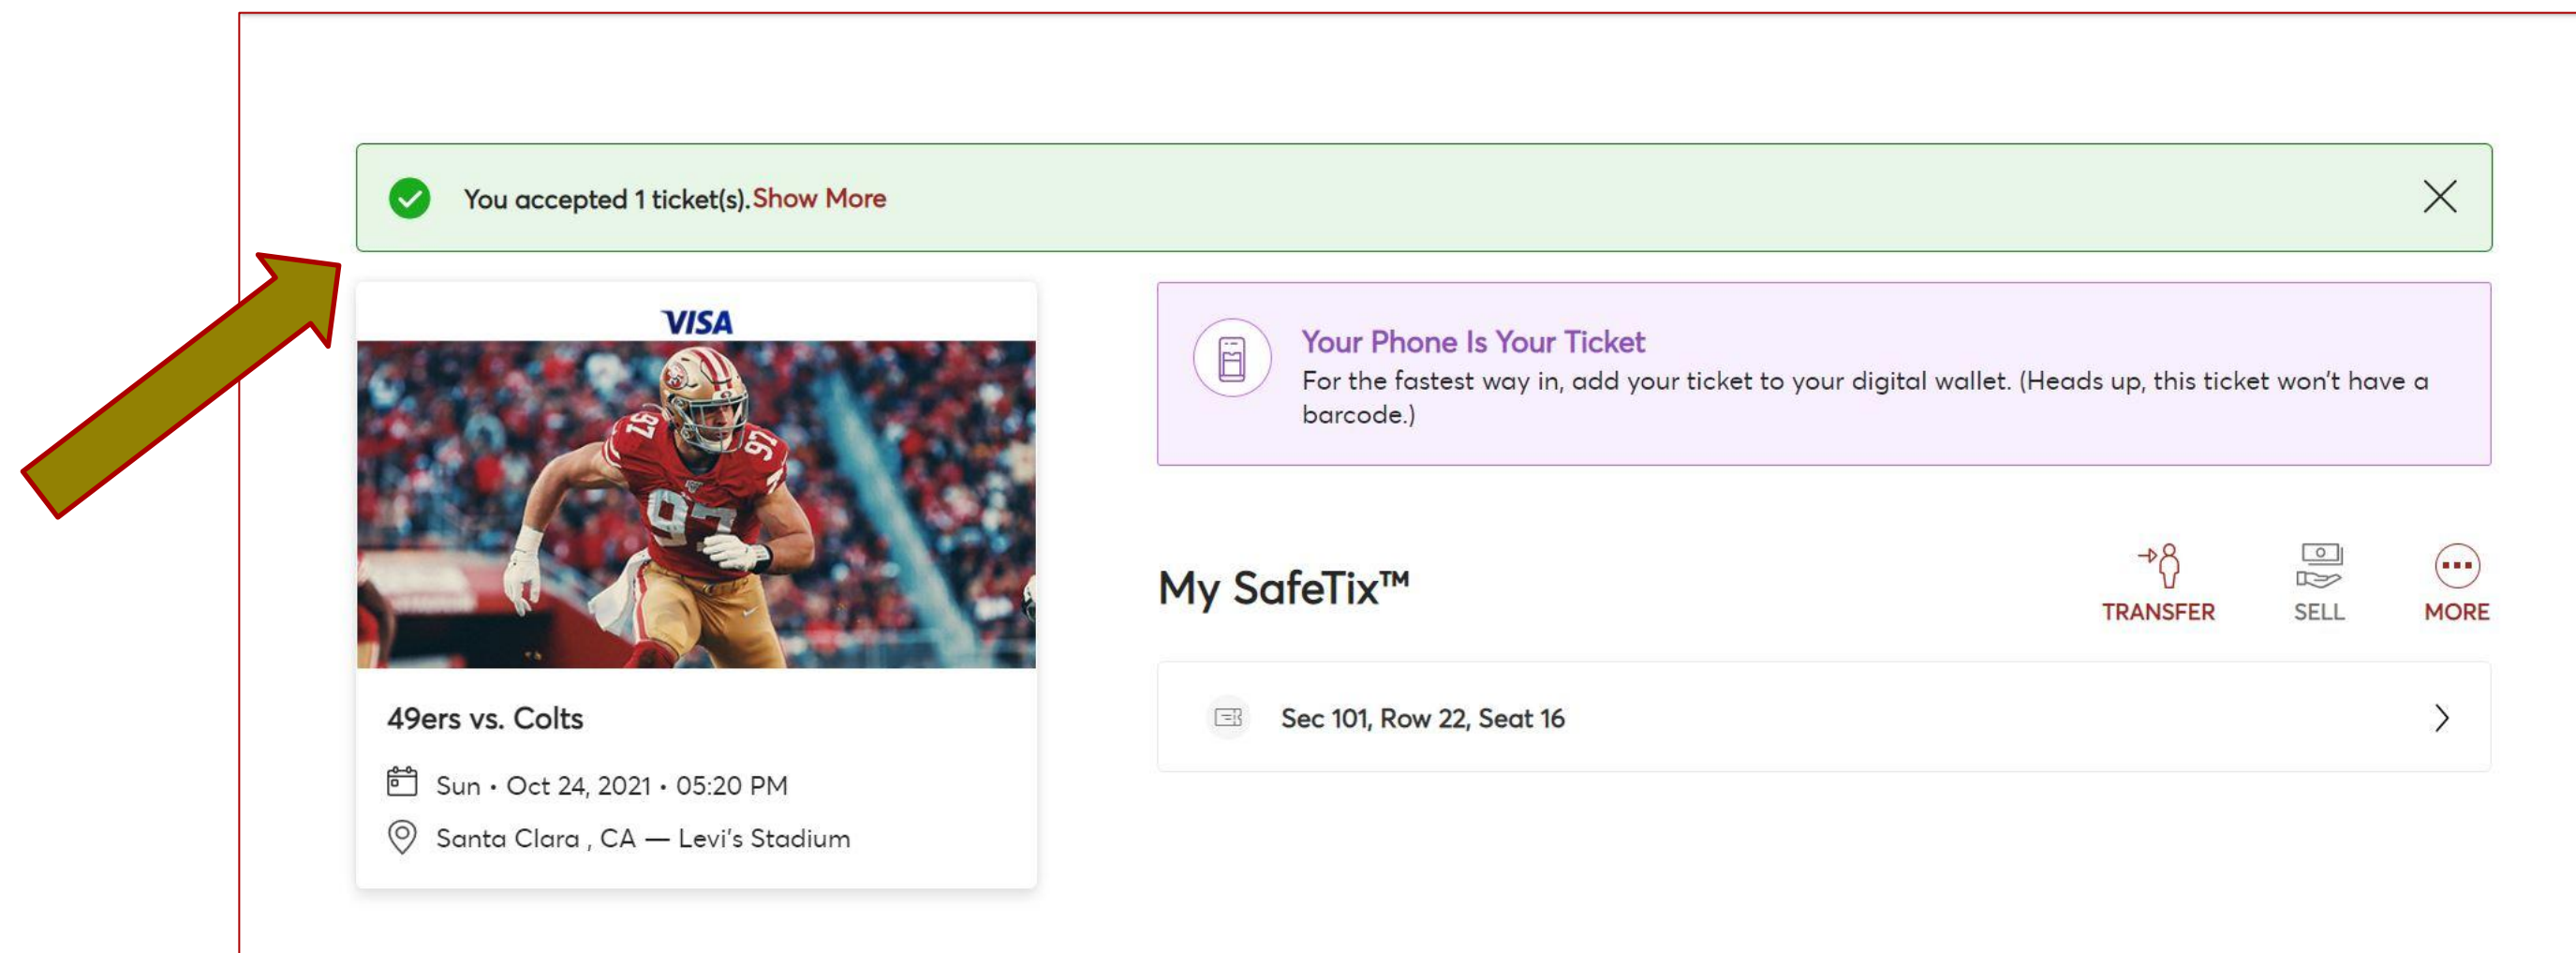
You accepted 1 ticket(s).Show More

VISA

97

49ers vs. Colts

Sun • Oct 24, 2021 • 05:20 PM

Santa Clara , CA — Levi's Stadium

Your Phone Is Your Ticket

For the fastest way in, add your ticket to your digital wallet. (Heads up, this ticket won't have a barcode.)

My SafeTix™

TRANSFER

SELL

MORE

Sec 101, Row 22, Seat 16